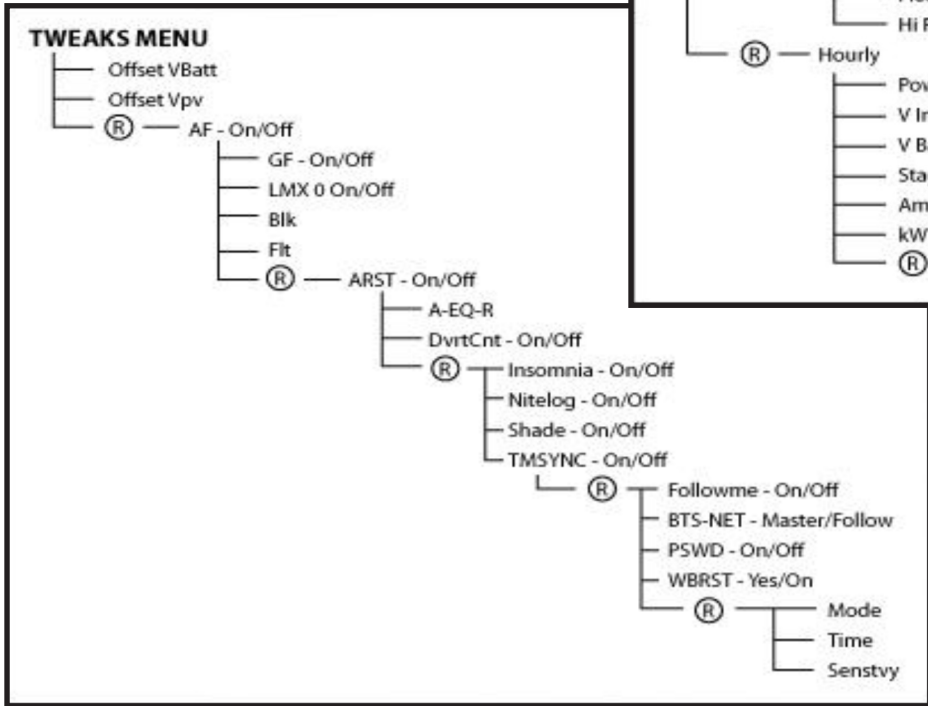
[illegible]
Hi F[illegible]
Ⓡ — Hourly
Pow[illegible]
V In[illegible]
V Ba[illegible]
Sta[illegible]
Am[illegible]
kW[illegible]
Ⓡ

TWEAKS MENU
Offset VBatt
Offset Vpv
Ⓡ — AF - On/Off
GF - On/Off
LMX 0 On/Off
Blk
Flt
Ⓡ — ARST - On/Off
A-EQ-R
DvrtCnt - On/Off
Ⓡ — Insomnia - On/Off
Nitelog - On/Off
Shade - On/Off
TMSYNC - On/Off
Ⓡ — Followme - On/Off
BTS-NET - Master/Follow
PSWD - On/Off
WBRST - Yes/On
Ⓡ — Mode
Time
Senstvy